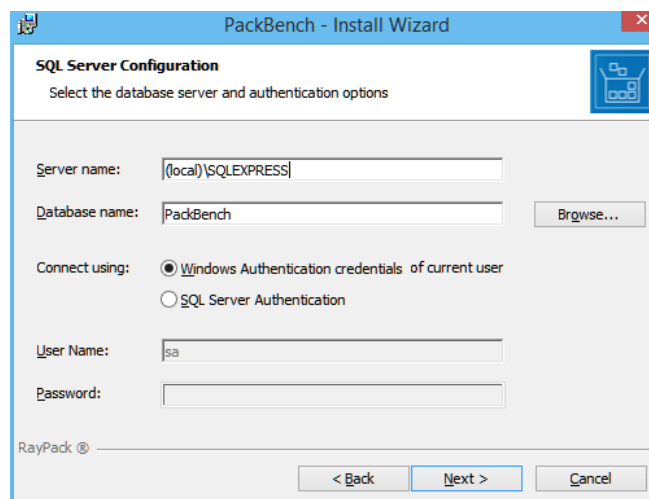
PackBench - Install Wizard

SQL Server Configuration

Select the database server and authentication options

Server name: (local)\SQLEXPRESS

Database name: PackBench

Browse...

Connect using: Windows Authentication credentials of current user

SQL Server Authentication

User Name: sa

Password:

RayPack ®

< Back

Next >

Cancel